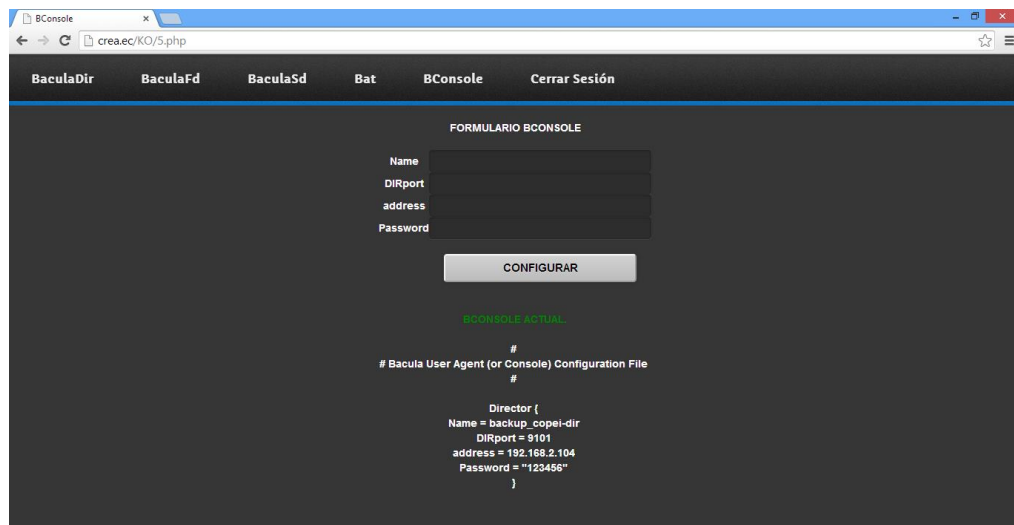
BConsole ×

crea.ec/KO/5.php

BaculaDir BaculaFd BaculaSd Bat BConsole Cerrar Sesión

FORMULARIO BCONSOLE

Name
DIRport
address
Password

CONFIGURAR

BCONSOLE ACTUAL

#
# Bacula User Agent (or Console) Configuration File
#

Director {
Name = backup_copei-dir
DIRport = 9101
address = 192.168.2.104
Password = "123456"
}